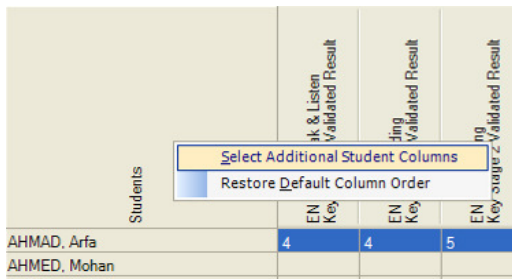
Students

EN
Key
ak & Listen
Validated Result

EN
Key
ding
Validated Result

EN
Key Stage 2
ng
Validated Result

Select Additional Student Columns
Restore Default Column Order

| | | | |
|---|---|---|---|
| AHMAD, Arfa | 4 | 4 | 5 |
| AHMED, Mohan | | | |